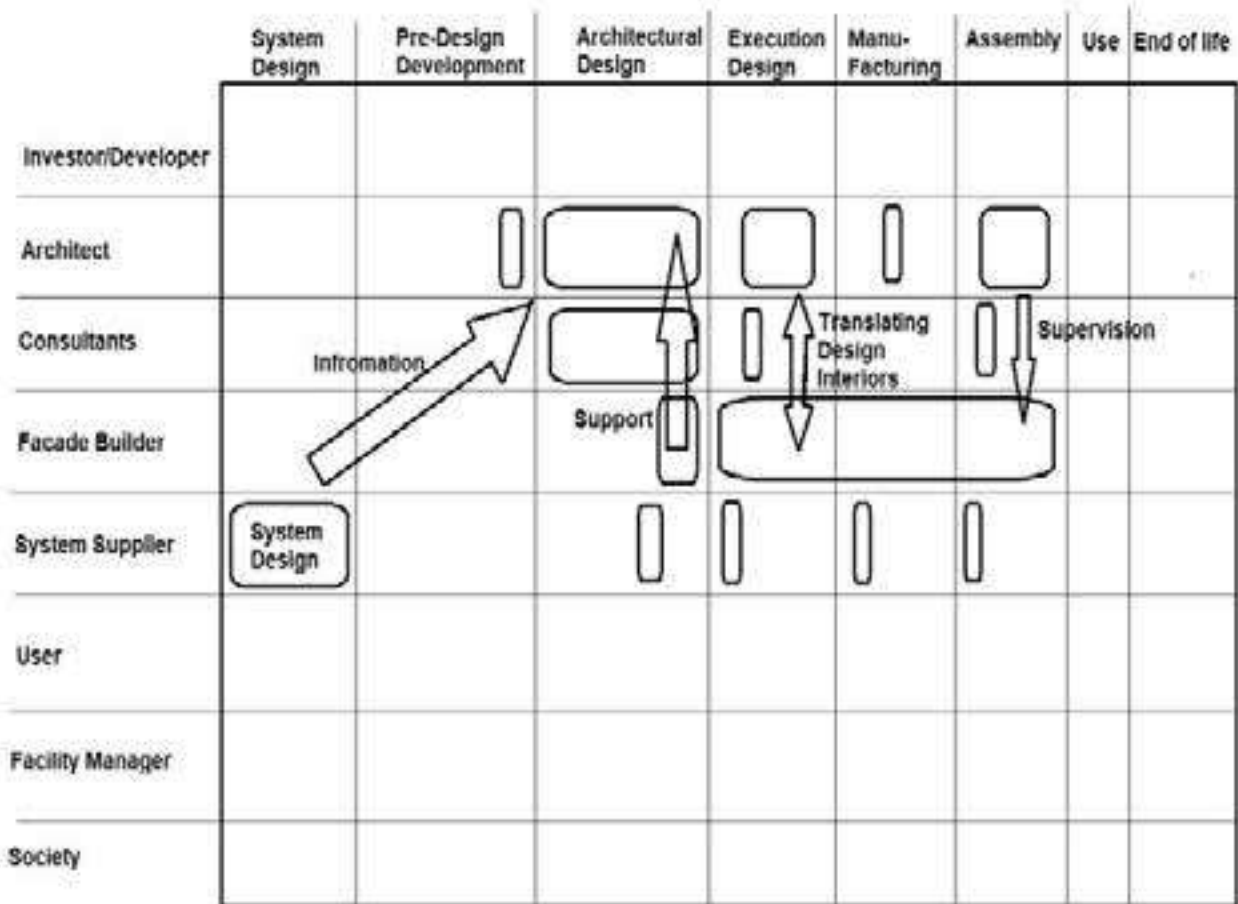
| | System Design | Pre-Design Development | Architectural Design | Execution Design | Manu-Facturing | Assembly | Use | End of life |
|---|---|---|---|---|---|---|---|---|
| Investor/Developer | | | | | | | | |
| Architect | | | | | | | | |
| Consultants | | | | | | | | |
| Facade Builder | | | | | | | | |
| System Supplier | System Design | | | | | | | |
| User | | | | | | | | |
| Facility Manager | | | | | | | | |
| Society | | | | | | | | |

Infromation

Support

Translating Design Interiors

Supervision